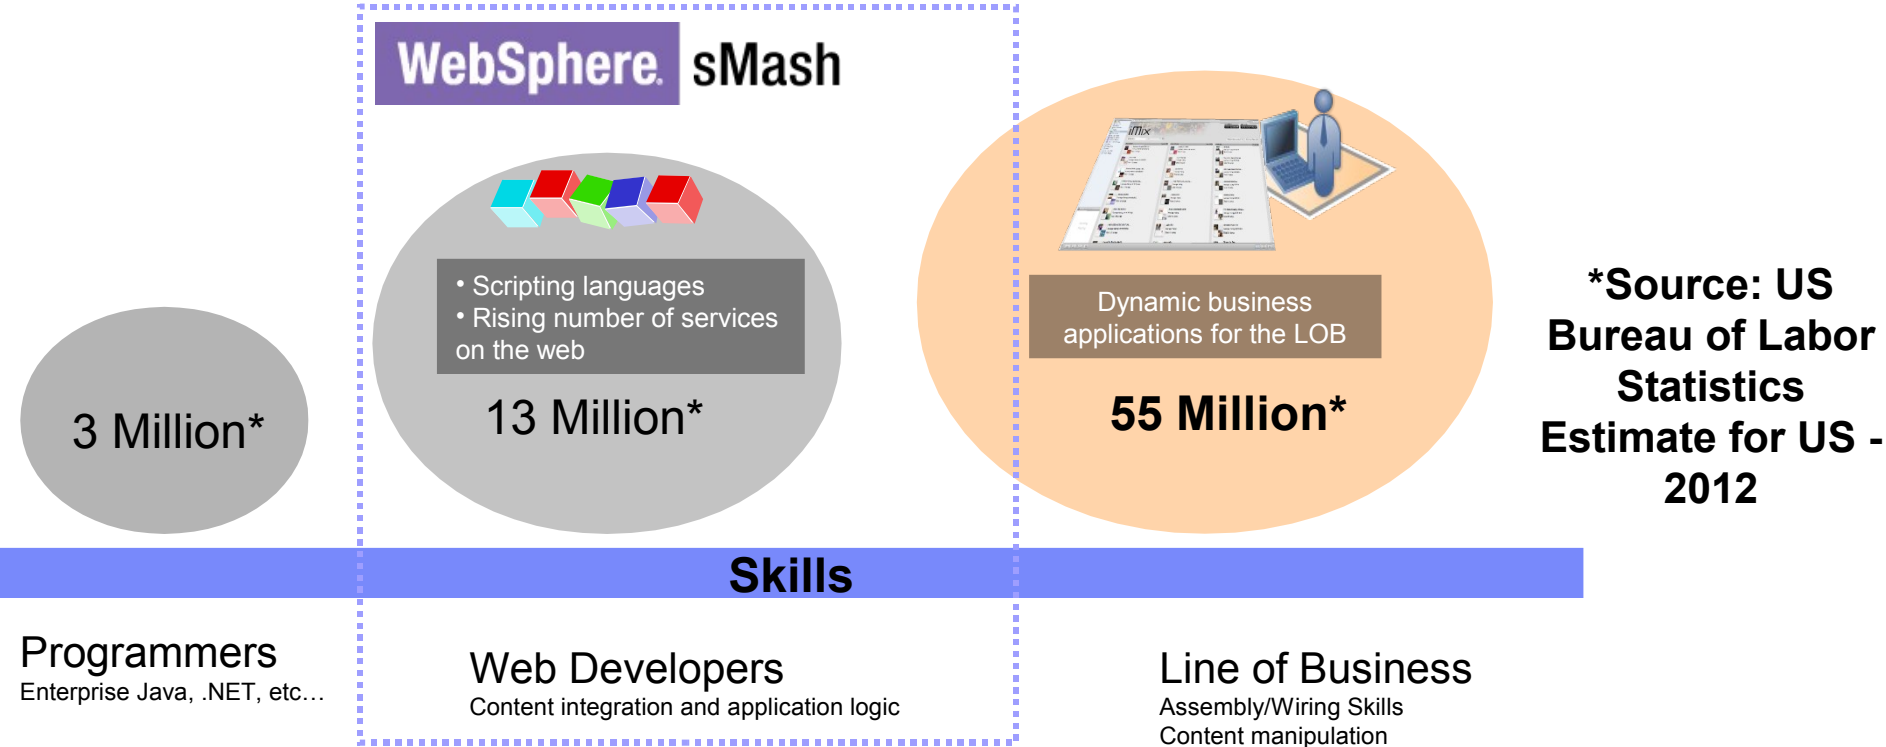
WebSphere. sMash

• Scripting languages
• Rising number of services on the web

13 Million*

3 Million*

Dynamic business applications for the LOB

55 Million*

*Source: US Bureau of Labor Statistics Estimate for US - 2012

Skills

Programmers
Enterprise Java, .NET, etc…

Web Developers
Content integration and application logic

Line of Business
Assembly/Wiring Skills
Content manipulation